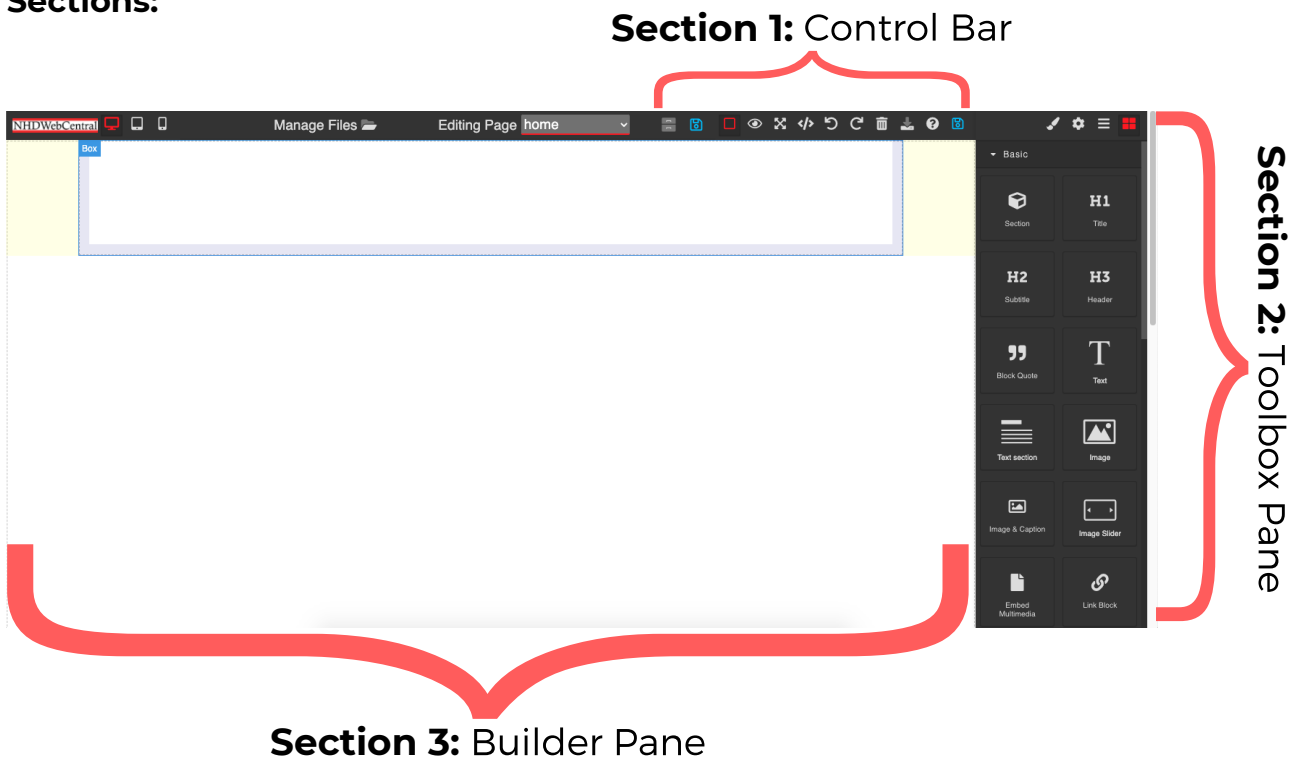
Sections:

Section 1: Control Bar

NHDWebCentral Manage Files Editing Page home

Box

Basic

Section

H1
Title

H2
Subtitle

H3
Header

Block Quote

T
Text

Text section

Image

Image & Caption

Image Slider

Embed Multimedia

Link Block

Section 2: Toolbox Pane

Section 3: Builder Pane